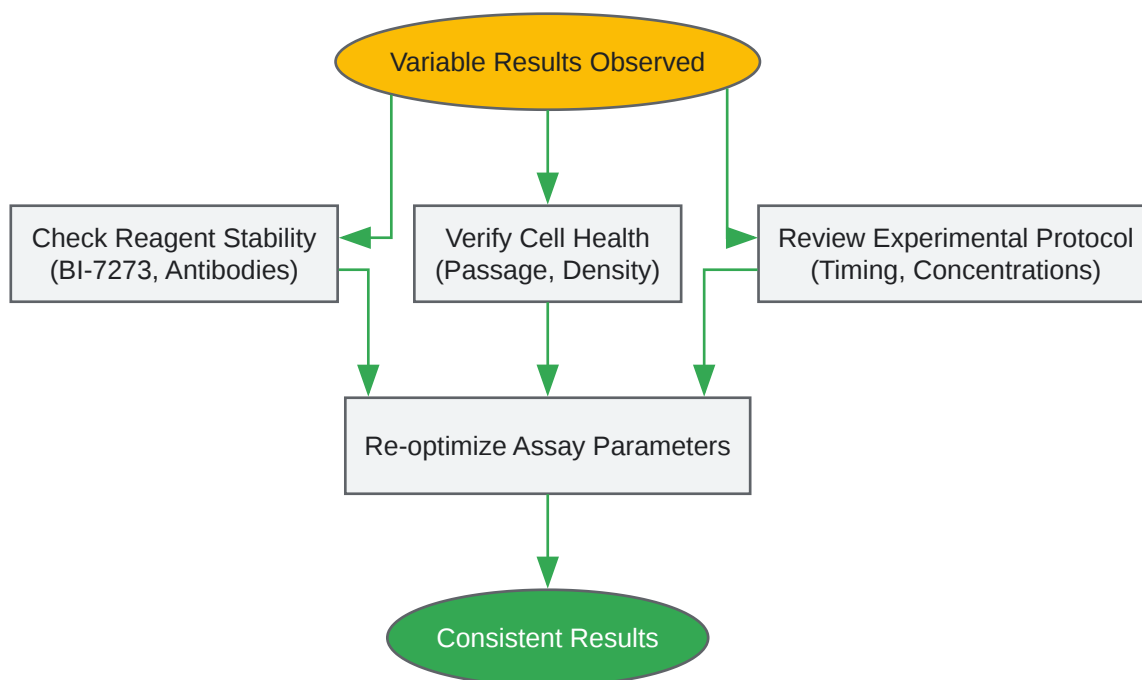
Variable Results Observed

Check Reagent Stability (BI-7273, Antibodies)

Verify Cell Health (Passage, Density)

Review Experimental Protocol (Timing, Concentrations)

Re-optimize Assay Parameters

Consistent Results